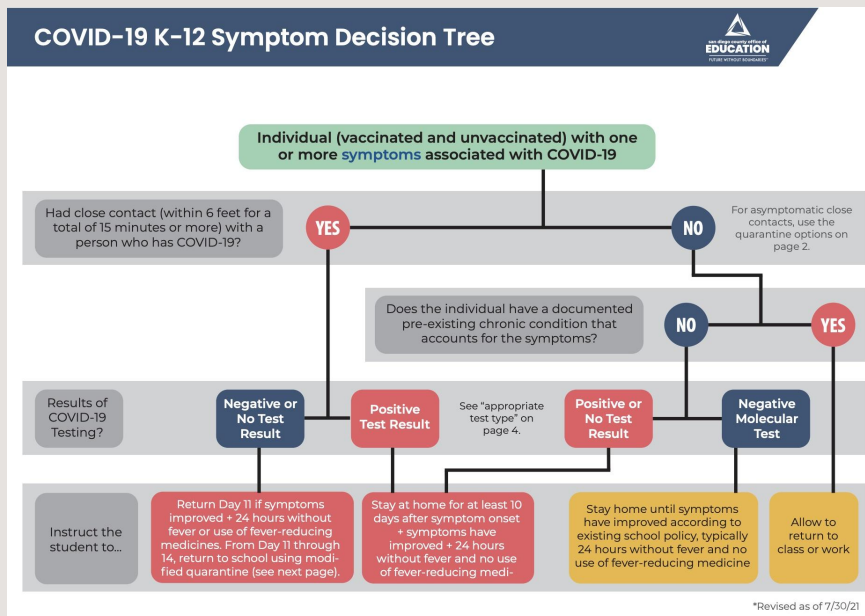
COVID-19 K-12 Symptom Decision Tree

san diego county office of EDUCATION
FUTURE WITHOUT BOUNDARIES

Individual (vaccinated and unvaccinated) with one or more symptoms associated with COVID-19

Had close contact (within 6 feet for a total of 15 minutes or more) with a person who has COVID-19?

YES

NO

For asymptomatic close contacts, use the quarantine options on page 2.

Does the individual have a documented pre-existing chronic condition that accounts for the symptoms?

NO

YES

Results of COVID-19 Testing?

Negative or No Test Result

Positive Test Result

See "appropriate test type" on page 4.

Positive or No Test Result

Negative Molecular Test

Instruct the student to...

Return Day 11 if symptoms improved + 24 hours without fever or use of fever-reducing medicines. From Day 11 through 14, return to school using modified quarantine (see next page).

Stay at home for at least 10 days after symptom onset + symptoms have improved + 24 hours without fever and no use of fever-reducing medi-

Stay home until symptoms have improved according to existing school policy, typically 24 hours without fever and no use of fever-reducing medicine

Allow to return to class or work

*Revised as of 7/30/21